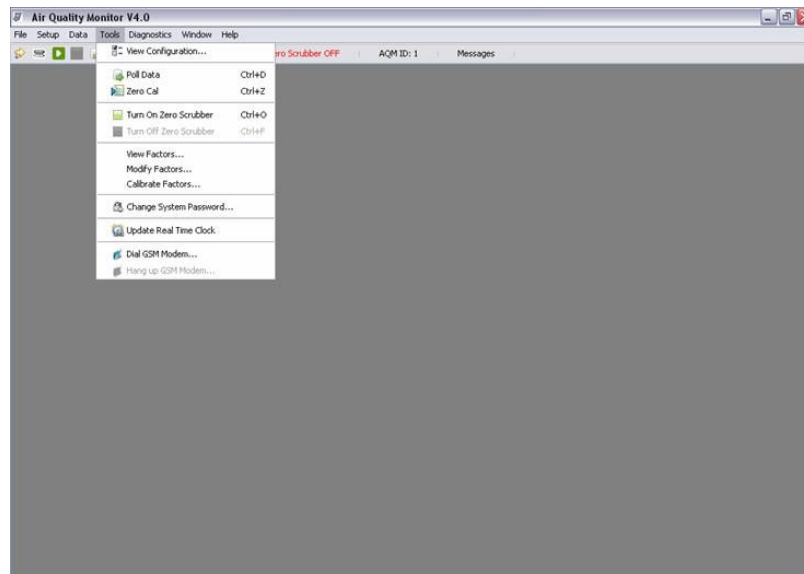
Air Quality Monitor V4.0

File Setup Data Tools Diagnostics Window Help

ro Scrubber OFF | AQM ID: 1 | Messages

View Configuration...

Poll Data Ctrl+D
Zero Cal Ctrl+Z

Turn On Zero Scrubber Ctrl+O
Turn Off Zero Scrubber Ctrl+F

View Factors...
Modify Factors...
Calibrate Factors...

Change System Password...

Update Real Time Clock

Dial GSM Modem...
Hang up GSM Modem...